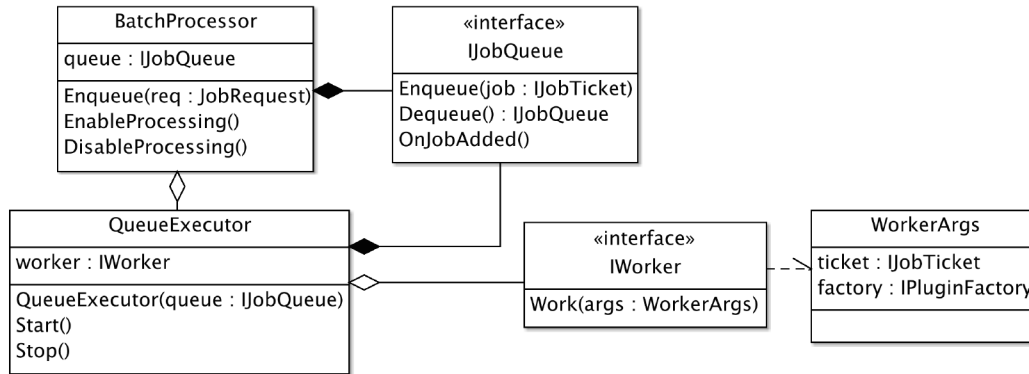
BatchProcessor

queue : IJobQueue

Enqueue(req : JobRequest)
EnableProcessing()
DisableProcessing()

«interface»
IJobQueue

Enqueue(job : IJobTicket)
Dequeue() : IJobQueue
OnJobAdded()

QueueExecutor

worker : IWorker

QueueExecutor(queue : IJobQueue)
Start()
Stop()

«interface»
IWorker

Work(args : WorkerArgs)

WorkerArgs

ticket : IJobTicket
factory : IPluginFactory